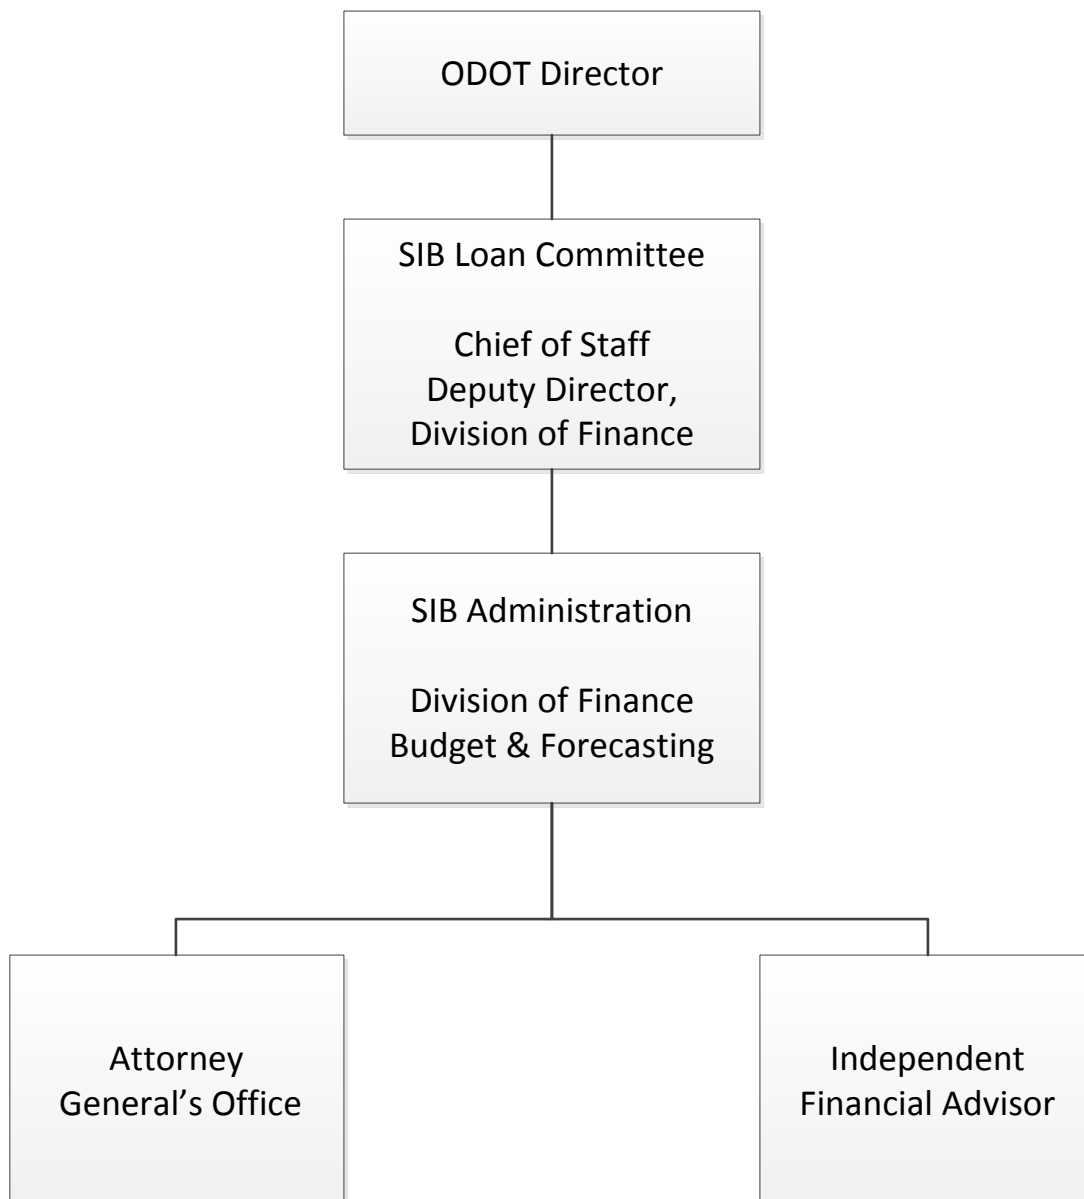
ODOT Director

SIB Loan Committee

Chief of Staff
Deputy Director,
Division of Finance

SIB Administration

Division of Finance
Budget & Forecasting

Attorney
General's Office

Independent
Financial Advisor